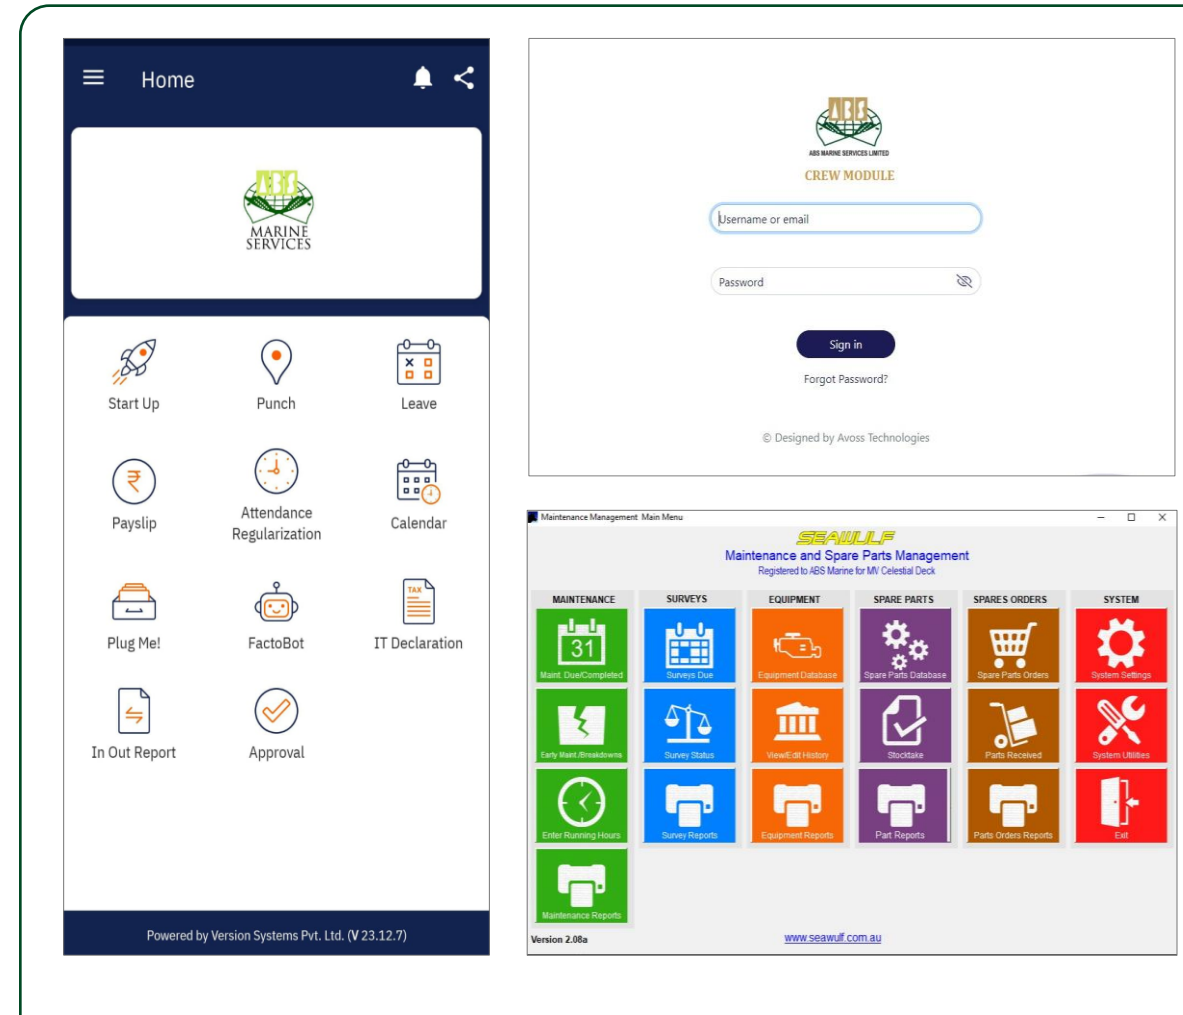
Home

ABS
MARINE
SERVICES

Start Up
Punch
Leave
Payslip
Attendance Regularization
Calendar
Plug Me!
FactoBot
IT Declaration
In Out Report
Approval

Powered by Version Systems Pvt. Ltd. (V 23.12.7)

ABS
ABS MARINE SERVICES LIMITED
CREW MODULE

Username or email

Password

Sign in

Forgot Password?

© Designed by Avoss Technologies

Maintenance Management Main Menu

SEAWULF
Maintenance and Spare Parts Management
Registered to ABS Marine for MV Celestial Deck

MAINTENANCE
SURVEYS
EQUIPMENT
SPARE PARTS
SPARES ORDERS
SYSTEM

31
Maint. Due/Completed
Surveys Due
Equipment Database
Spare Parts Database
Spare Parts Orders
System Settings
Early Maint./Breakdowns
Survey Status
View/Edit History
Stocktake
Parts Received
System Utilities
Enter Running Hours
Survey Reports
Equipment Reports
Part Reports
Parts Orders Reports
Exit
Maintenance Reports

Version 2.08a
www.seawulf.com.au